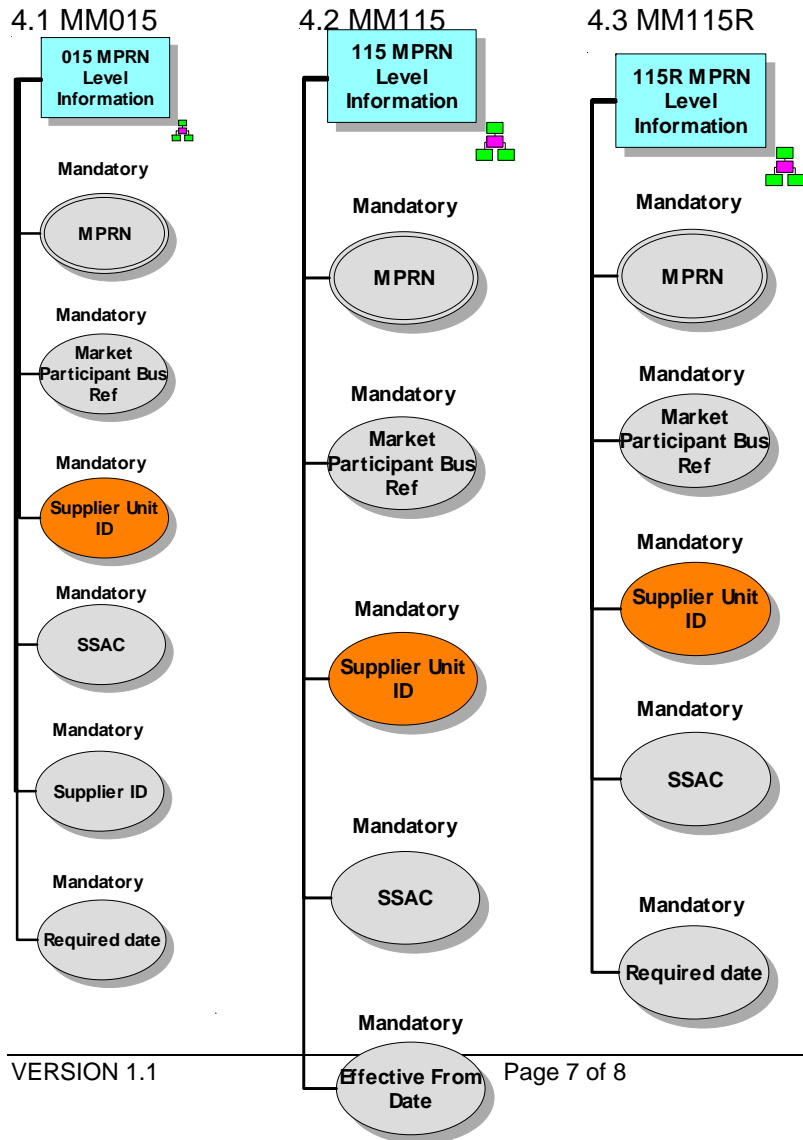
4.1 MM015

015 MPRN Level Information

Mandatory

MPRN

Mandatory

Market Participant Bus Ref

Mandatory

Supplier Unit ID

Mandatory

SSAC

Mandatory

Supplier ID

Mandatory

Required date

4.2 MM115

115 MPRN Level Information

Mandatory

MPRN

Mandatory

Market Participant Bus Ref

Mandatory

Supplier Unit ID

Mandatory

SSAC

Mandatory

Effective From Date

4.3 MM115R

115R MPRN Level Information

Mandatory

MPRN

Mandatory

Market Participant Bus Ref

Mandatory

Supplier Unit ID

Mandatory

SSAC

Mandatory

Required date

VERSION 1.1

Page 7 of 8